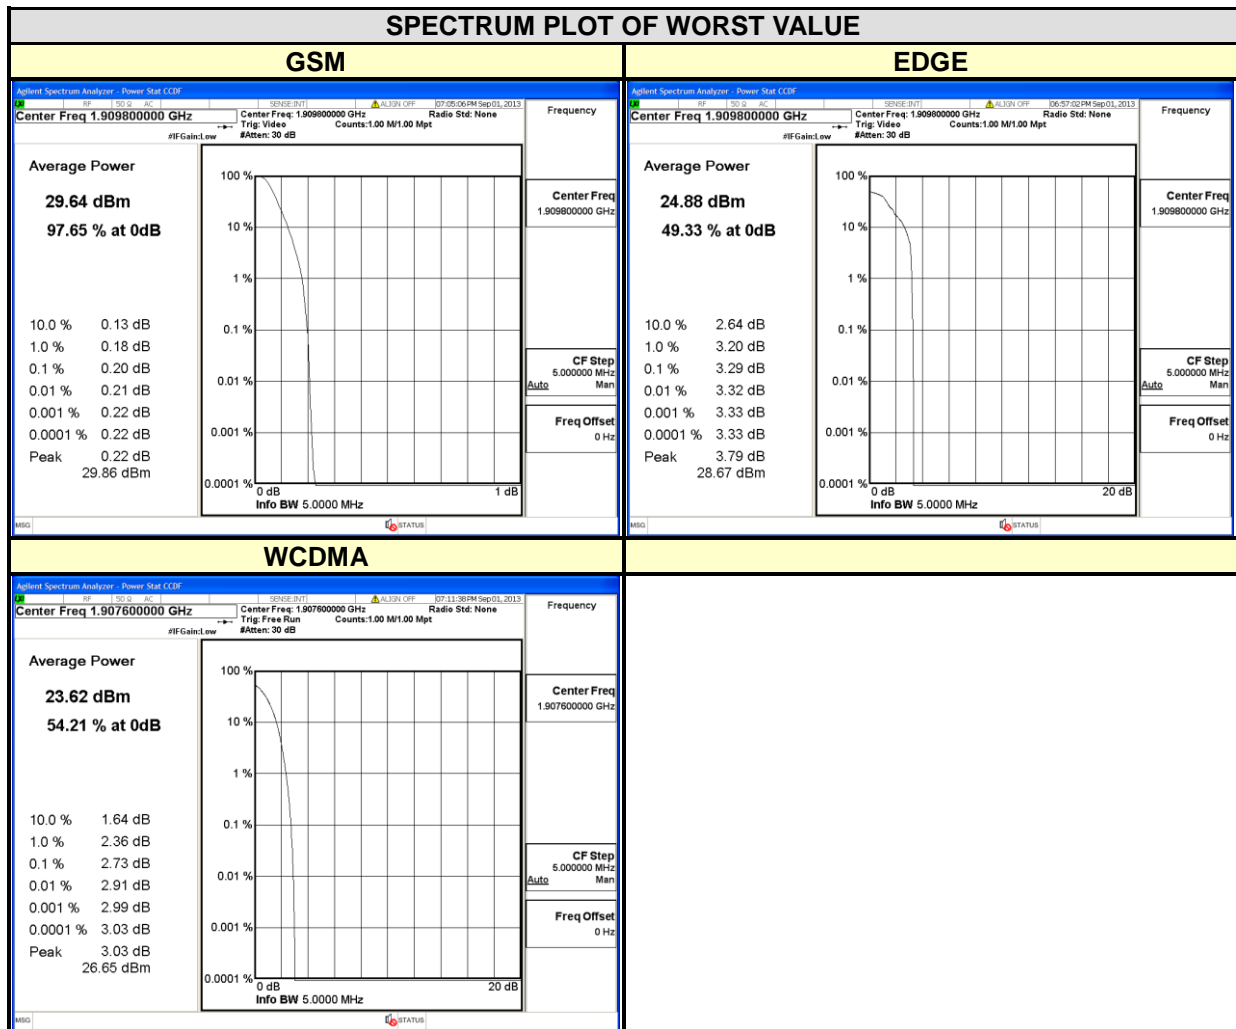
SPECTRUM PLOT OF WORST VALUE

GSM

Agilent Spectrum Analyzer - Power Stat CCDF
RF 50 Ω AC SENSE:INT ALIGN OFF 07:05:06 PM Sep 01, 2013
Center Freq 1.909800000 GHz
Center Freq: 1.909800000 GHz Radio Std: None
Trig: Video Counts:1.00 M/1.00 Mpt
#IFGain:Low #Atten: 30 dB
Frequency

Average Power
29.64 dBm
97.65 % at 0dB

10.0 % 0.13 dB
1.0 % 0.18 dB
0.1 % 0.20 dB
0.01 % 0.21 dB
0.001 % 0.22 dB
0.0001 % 0.22 dB
Peak 0.22 dB
29.86 dBm

100 %
10 %
1 %
0.1 %
0.01 %
0.001 %
0.0001 %
0 dB
1 dB
Info BW 5.0000 MHz

Center Freq
1.909800000 GHz
CF Step
5.000000 MHz
Auto Man
Freq Offset
0 Hz
MSG
STATUS

EDGE

Agilent Spectrum Analyzer - Power Stat CCDF
RF 50 Ω AC SENSE:INT ALIGN OFF 06:57:02 PM Sep 01, 2013
Center Freq 1.909800000 GHz
Center Freq: 1.909800000 GHz Radio Std: None
Trig: Video Counts:1.00 M/1.00 Mpt
#IFGain:Low #Atten: 30 dB
Frequency

Average Power
24.88 dBm
49.33 % at 0dB

10.0 % 2.64 dB
1.0 % 3.20 dB
0.1 % 3.29 dB
0.01 % 3.32 dB
0.001 % 3.33 dB
0.0001 % 3.33 dB
Peak 3.79 dB
28.67 dBm

100 %
10 %
1 %
0.1 %
0.01 %
0.001 %
0.0001 %
0 dB
20 dB
Info BW 5.0000 MHz

Center Freq
1.909800000 GHz
CF Step
5.000000 MHz
Auto Man
Freq Offset
0 Hz
MSG
STATUS

WCDMA

Agilent Spectrum Analyzer - Power Stat CCDF
RF 50 Ω AC SENSE:INT ALIGN OFF 07:11:38 PM Sep 01, 2013
Center Freq 1.907600000 GHz
Center Freq: 1.907600000 GHz Radio Std: None
Trig: Free Run Counts:1.00 M/1.00 Mpt
#IFGain:Low #Atten: 30 dB
Frequency

Average Power
23.62 dBm
54.21 % at 0dB

10.0 % 1.64 dB
1.0 % 2.36 dB
0.1 % 2.73 dB
0.01 % 2.91 dB
0.001 % 2.99 dB
0.0001 % 3.03 dB
Peak 3.03 dB
26.65 dBm

100 %
10 %
1 %
0.1 %
0.01 %
0.001 %
0.0001 %
0 dB
20 dB
Info BW 5.0000 MHz

Center Freq
1.907600000 GHz
CF Step
5.000000 MHz
Auto Man
Freq Offset
0 Hz
MSG
STATUS